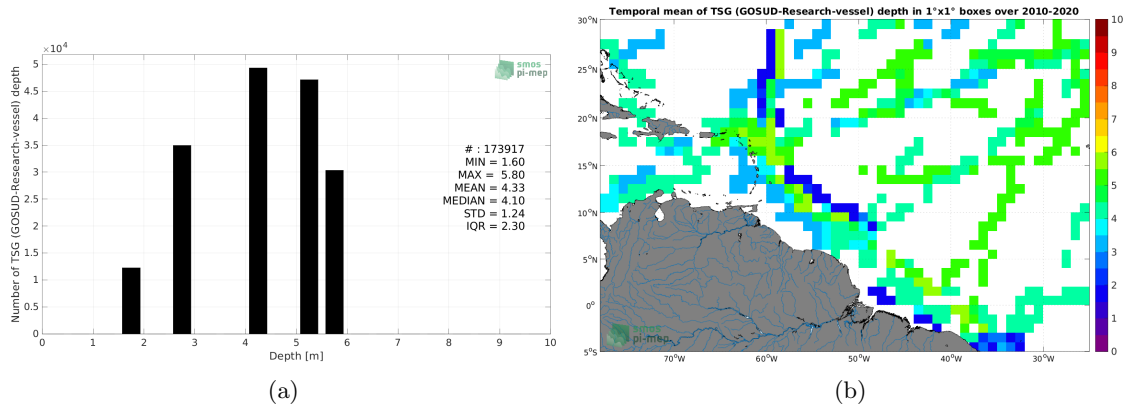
$\times10^4$

smos pi-mep

Number of TSG (GOSUD-Research-vessel) depth

5
4.5
4
3.5
3
2.5
2
1.5
1
0.5
0

0 1 2 3 4 5 6 7 8 9 10

Depth [m]

# : 173917
MIN = 1.60
MAX = 5.80
MEAN = 4.33
MEDIAN = 4.10
STD = 1.24
IQR = 2.30

(a)

Temporal mean of TSG (GOSUD-Research-vessel) depth in 1°x1° boxes over 2010-2020

30°N
25°N
20°N
15°N
10°N
5°N
0°
5°S

70°W 60°W 50°W 40°W 30°W

smos pi-mep

10
9
8
7
6
5
4
3
2
1
0

(b)